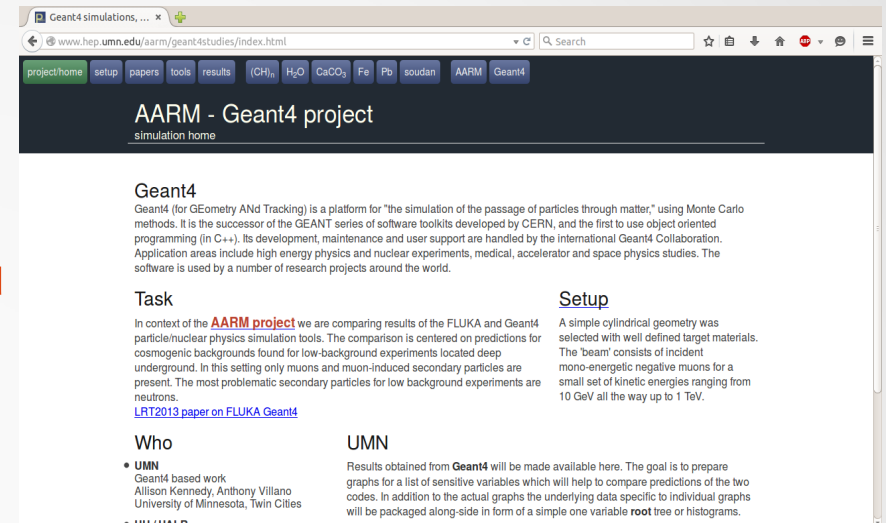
Geant4 simulations, ... ×

www.hep.umn.edu/aarm/geant4studies/index.html

Search

project/home setup papers tools results $(CH)_n$ $H_2O$ $CaCO_3$ Fe Pb soudan AARM Geant4

AARM - Geant4 project
simulation home

Geant4
Geant4 (for GEometry ANd Tracking) is a platform for "the simulation of the passage of particles through matter," using Monte Carlo methods. It is the successor of the GEANT series of software toolkits developed by CERN, and the first to use object oriented programming (in C++). Its development, maintenance and user support are handled by the international Geant4 Collaboration. Application areas include high energy physics and nuclear experiments, medical, accelerator and space physics studies. The software is used by a number of research projects around the world.

Task
In context of the AARM project we are comparing results of the FLUKA and Geant4 particle/nuclear physics simulation tools. The comparison is centered on predictions for cosmogenic backgrounds found for low-background experiments located deep underground. In this setting only muons and muon-induced secondary particles are present. The most problematic secondary particles for low background experiments are neutrons.
LRT2013 paper on FLUKA Geant4

Setup
A simple cylindrical geometry was selected with well defined target materials. The 'beam' consists of incident mono-energetic negative muons for a small set of kinetic energies ranging from 10 GeV all the way up to 1 TeV.

Who
• UMN
Geant4 based work
Allison Kennedy, Anthony Villano
University of Minnesota, Twin Cities
• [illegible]

UMN
Results obtained from Geant4 will be made available here. The goal is to prepare graphs for a list of sensitive variables which will help to compare predictions of the two codes. In addition to the actual graphs the underlying data specific to individual graphs will be packaged along-side in form of a simple one variable root tree or histograms.